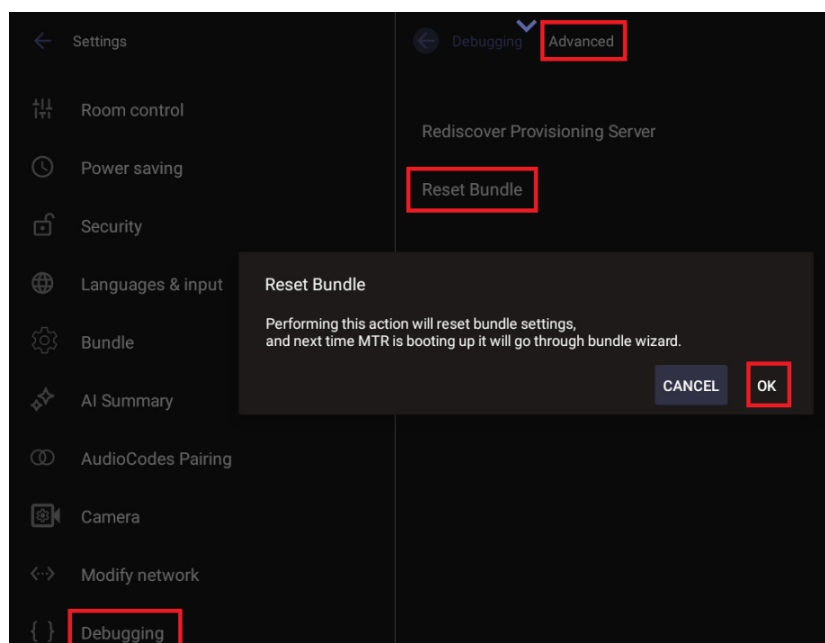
Settings

Room control

Power saving

Security

Languages & input

Bundle

AI Summary

AudioCodes Pairing

Camera

Modify network

Debugging

Debugging Advanced

Rediscover Provisioning Server

Reset Bundle

Reset Bundle

Performing this action will reset bundle settings, and next time MTR is booting up it will go through bundle wizard.

CANCEL OK